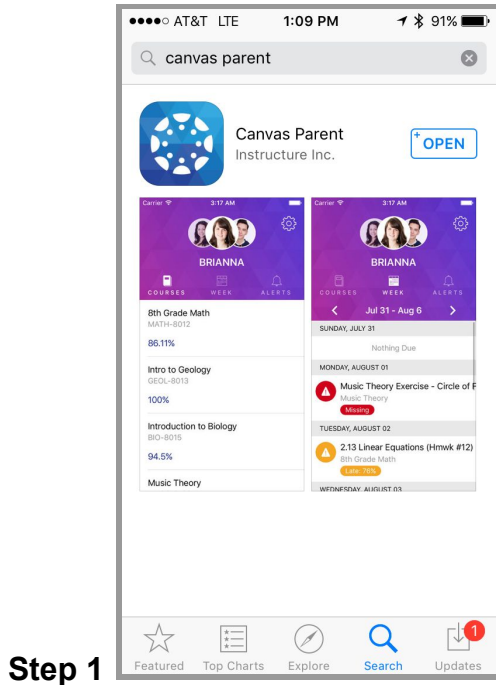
●●●●○ AT&T LTE 1:09 PM 91%

canvas parent

Canvas Parent
Instructure Inc.

OPEN

Carrier 3:17 AM

BRIANNA

COURSES WEEK ALERTS

8th Grade Math
MATH-8012
86.11%

Intro to Geology
GEOL-8013
100%

Introduction to Biology
BIO-8015
94.5%

Music Theory

Carrier 3:17 AM

BRIANNA

COURSES WEEK ALERTS

Jul 31 - Aug 6

SUNDAY, JULY 31
Nothing Due

MONDAY, AUGUST 01
Music Theory Exercise - Circle of F
Music Theory
Missing

TUESDAY, AUGUST 02
2.13 Linear Equations (Hmwk #12)
8th Grade Math
Late: 76%

WEDNESDAY, AUGUST 03

Step 1

Featured Top Charts Explore Search Updates
1